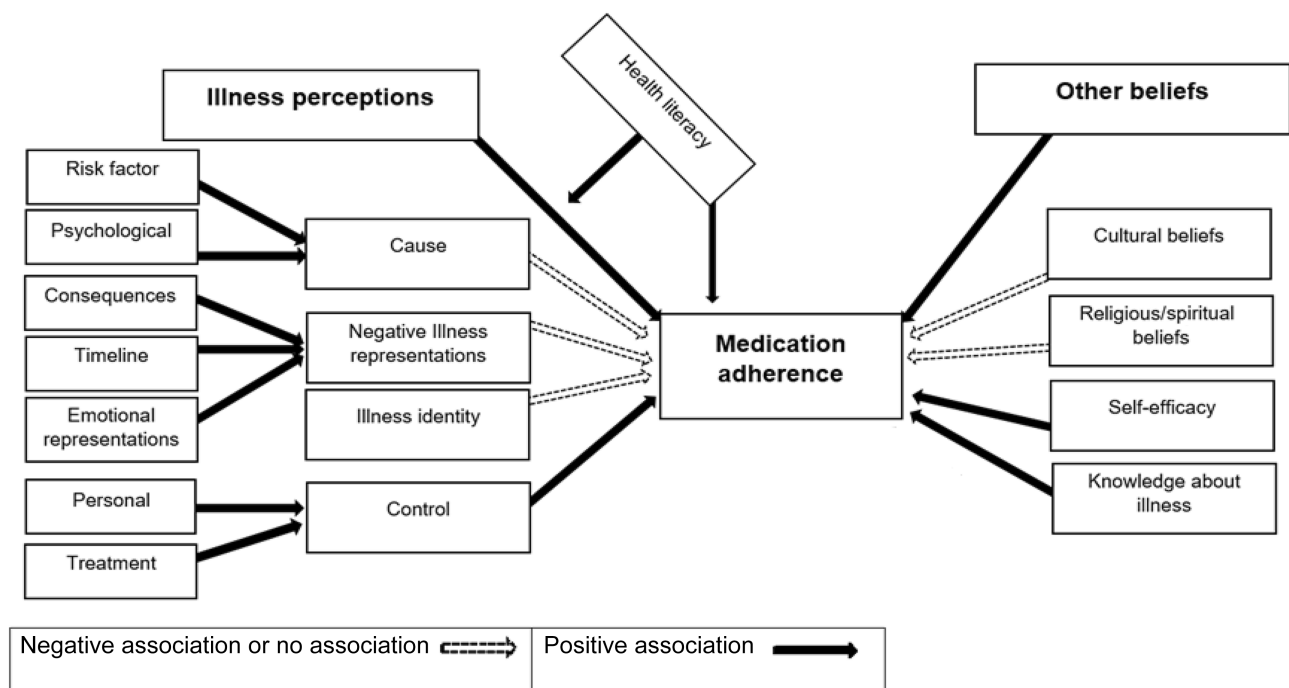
Health literacy

Illness perceptions

Other beliefs

Risk factor

Psychological

Consequences

Timeline

Emotional representations

Personal

Treatment

Cause

Negative Illness representations

Illness identity

Control

Medication adherence

Cultural beliefs

Religious/spiritual beliefs

Self-efficacy

Knowledge about illness

| Negative association or no association | Positive association |
|---|---|